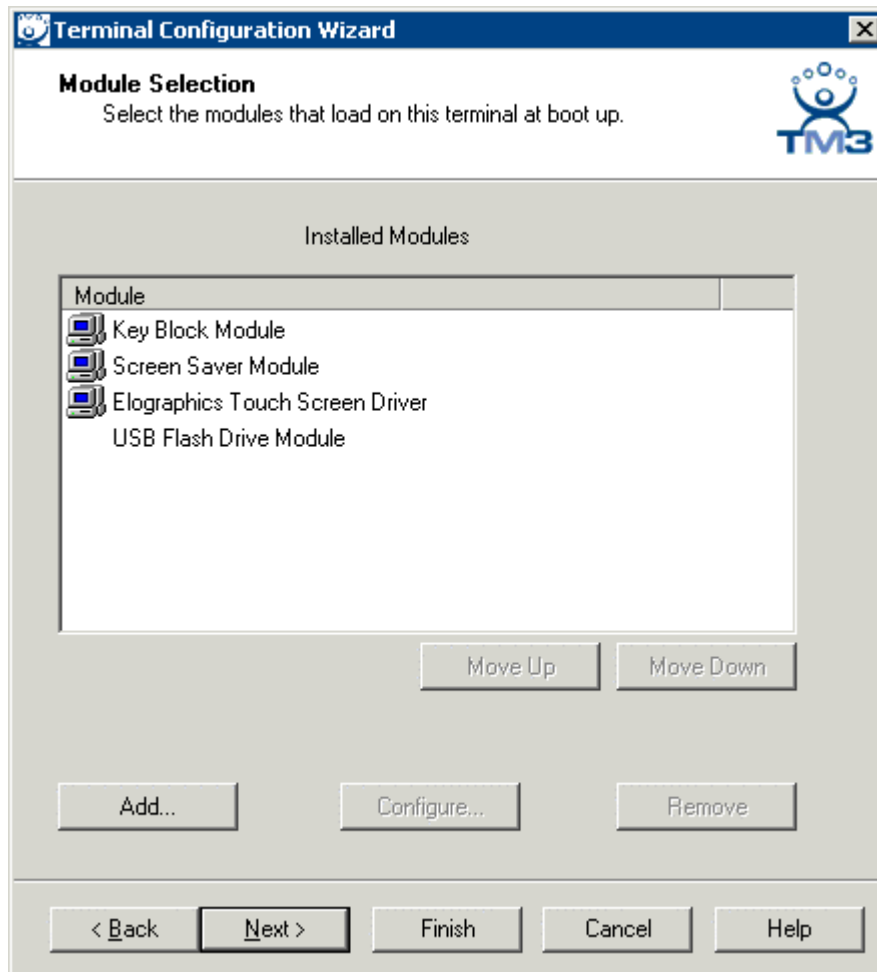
Terminal Configuration Wizard

Module Selection
Select the modules that load on this terminal at boot up.

TM3

Installed Modules

| Module | |
|---|---|
| Key Block Module | |
| Screen Saver Module | |
| Elographics Touch Screen Driver | |
| USB Flash Drive Module | |

Move Up
Move Down

Add...
Configure...
Remove

< Back
Next >
Finish
Cancel
Help